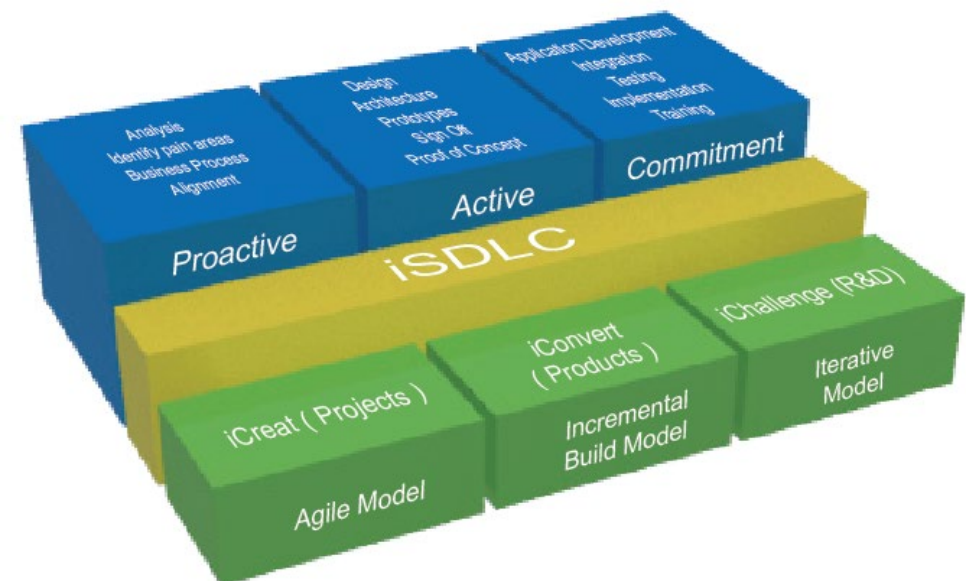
Analysis
Identify pain areas
Business Process
Alignment

Proactive

Design
Architecture
Prototypes
Sign Off
Proof of Concept

Active

Application Development
Integration
Testing
Implementation
Training

Commitment

iSDLC

iCreat ( Projects )

Agile Model

iConvert
( Products )

Incremental
Build Model

iChallenge (R&D)

Iterative
Model